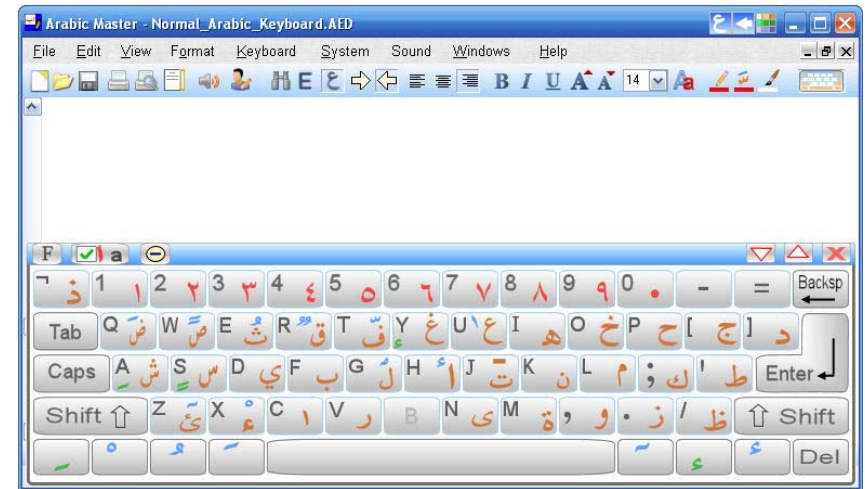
Arabic Master - Normal_Arabic_Keyboard.AED

File Edit View Format Keyboard System Sound Windows Help

E B I U 14

F a

¬ ذ 1 ١ 2 ٢ 3 ٣ 4 ٤ 5 ٥ 6 ٦ 7 ٧ 8 ٨ 9 ٩ 0 ٠ - = Backsp

Tab Q ض W ص E ث R ق T ف Y غ U ع I ه O خ P ح [ ج ] د

Caps A ش S س D ي F ب G ل H ا J ت K ن L م ; ك ' ط Enter

Shift Z ئ X ء C ؤ V ر B N ى M ة , و . ز / ظ Shift

Del